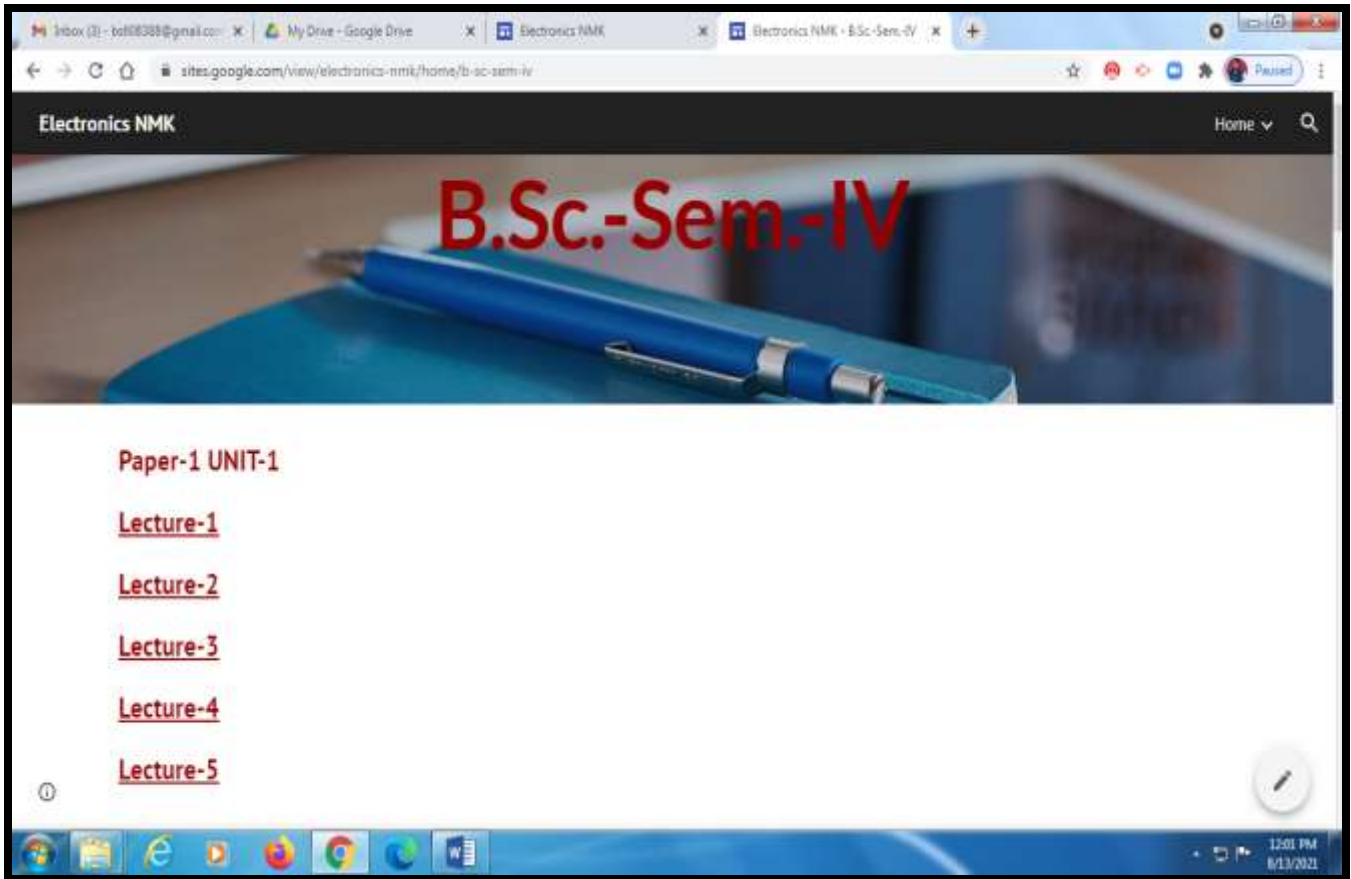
Inbox (3) - bst08388@gmail.com
My Drive - Google Drive
Electronics NMK
Electronics NMK - B.Sc.-Sem.-IV
sites.google.com/view/electronics-nmk/home/b-sc-sem-iv
Paused

Electronics NMK
Home

B.Sc.-Sem.-IV

Paper-1 UNIT-1

Lecture-1

Lecture-2

Lecture-3

Lecture-4

Lecture-5

12:01 PM
8/13/2021